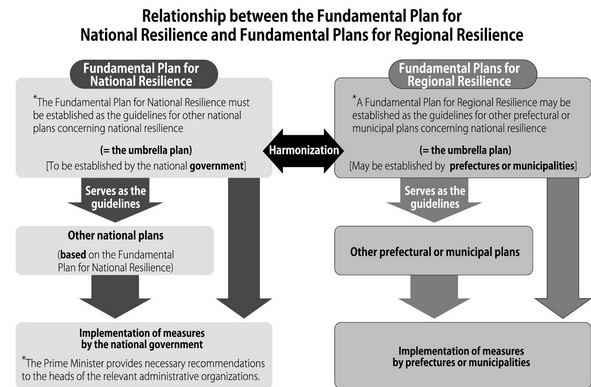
Relationship between the Fundamental Plan for National Resilience and Fundamental Plans for Regional Resilience

Fundamental Plan for National Resilience

*The Fundamental Plan for National Resilience must be established as the guidelines for other national plans concerning national resilience

(= the umbrella plan)

[To be established by the national government]

Harmonization

Fundamental Plans for Regional Resilience

*A Fundamental Plan for Regional Resilience may be established as the guidelines for other prefectural or municipal plans concerning national resilience

(= the umbrella plan)

[May be established by prefectures or municipalities]

Serves as the guidelines

Other national plans

(based on the Fundamental Plan for National Resilience)

Serves as the guidelines

Other prefectural or municipal plans

Implementation of measures by the national government

*The Prime Minister provides necessary recommendations to the heads of the relevant administrative organizations.

Implementation of measures by prefectures or municipalities